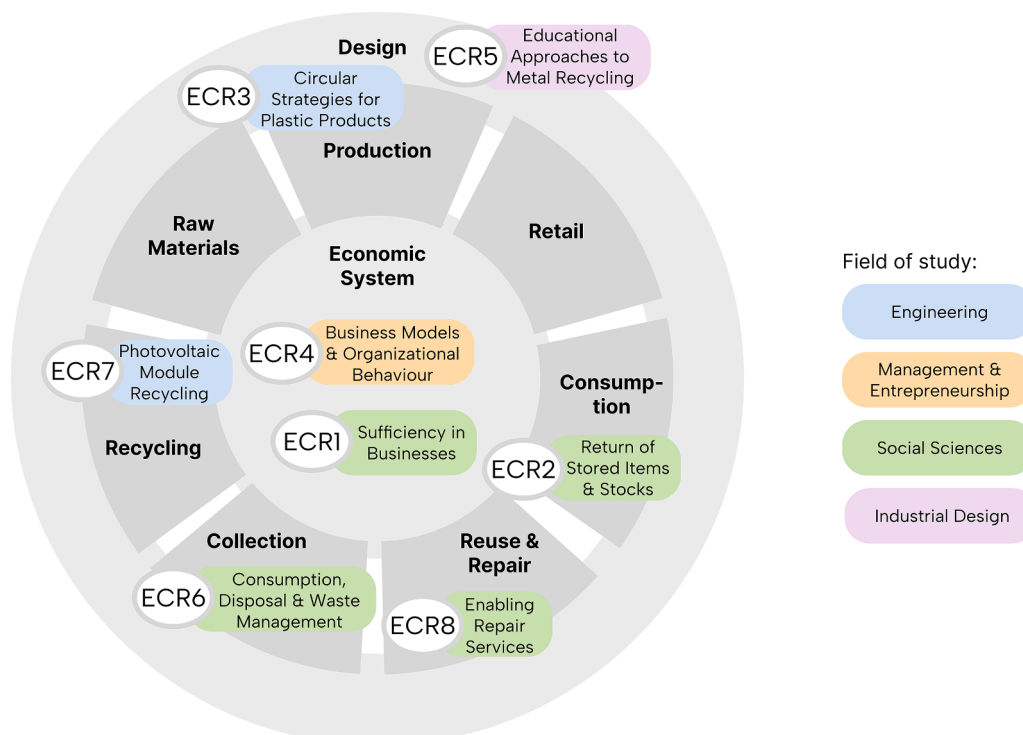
Design

ECR5 Educational Approaches to Metal Recycling

ECR3 Circular Strategies for Plastic Products

Production

Raw Materials

Retail

Economic System

ECR4 Business Models & Organizational Behaviour

ECR7 Photovoltaic Module Recycling

Consumption

Recycling

ECR1 Sufficiency in Businesses

ECR2 Return of Stored Items & Stocks

Collection

Reuse & Repair

ECR6 Consumption, Disposal & Waste Management

ECR8 Enabling Repair Services

Field of study:

Engineering

Management & Entrepreneurship

Social Sciences

Industrial Design